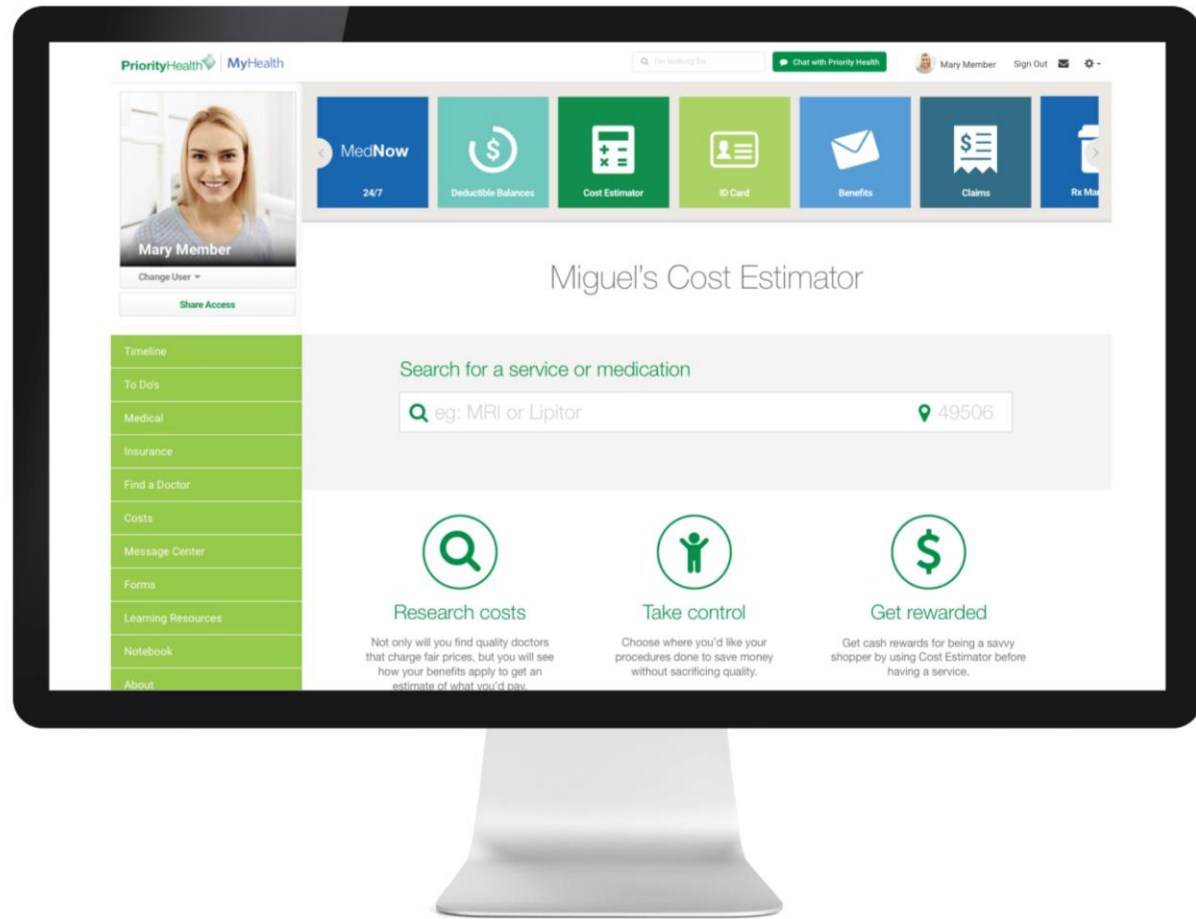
PriorityHealth | MyHealth

I'm looking for...

Chat with Priority Health

Mary Member Sign Out

Mary Member

Change User

Share Access

MedNow 24/7

Deductible Balances

Cost Estimator

ID Card

Benefits

Claims

Rx Ma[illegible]

Miguel's Cost Estimator

Timeline

To Do's

Medical

Insurance

Find a Doctor

Costs

Message Center

Forms

Learning Resources

Notebook

About

Search for a service or medication

eg: MRI or Lipitor

49506

Research costs

Not only will you find quality doctors that charge fair prices, but you will see how your benefits apply to get an estimate of what you'd pay.

Take control

Choose where you'd like your procedures done to save money without sacrificing quality.

Get rewarded

Get cash rewards for being a savvy shopper by using Cost Estimator before having a service.